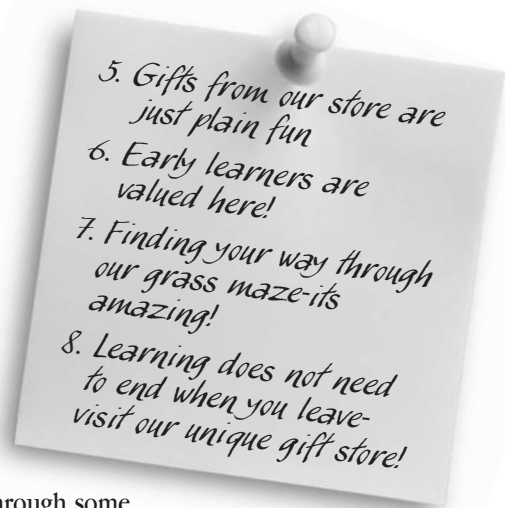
5. Gifts from our store are just plain fun

6. Early learners are valued here!

7. Finding your way through our grass maze-its amazing!

8. Learning does not need to end when you leave- visit our unique gift store!

rough some